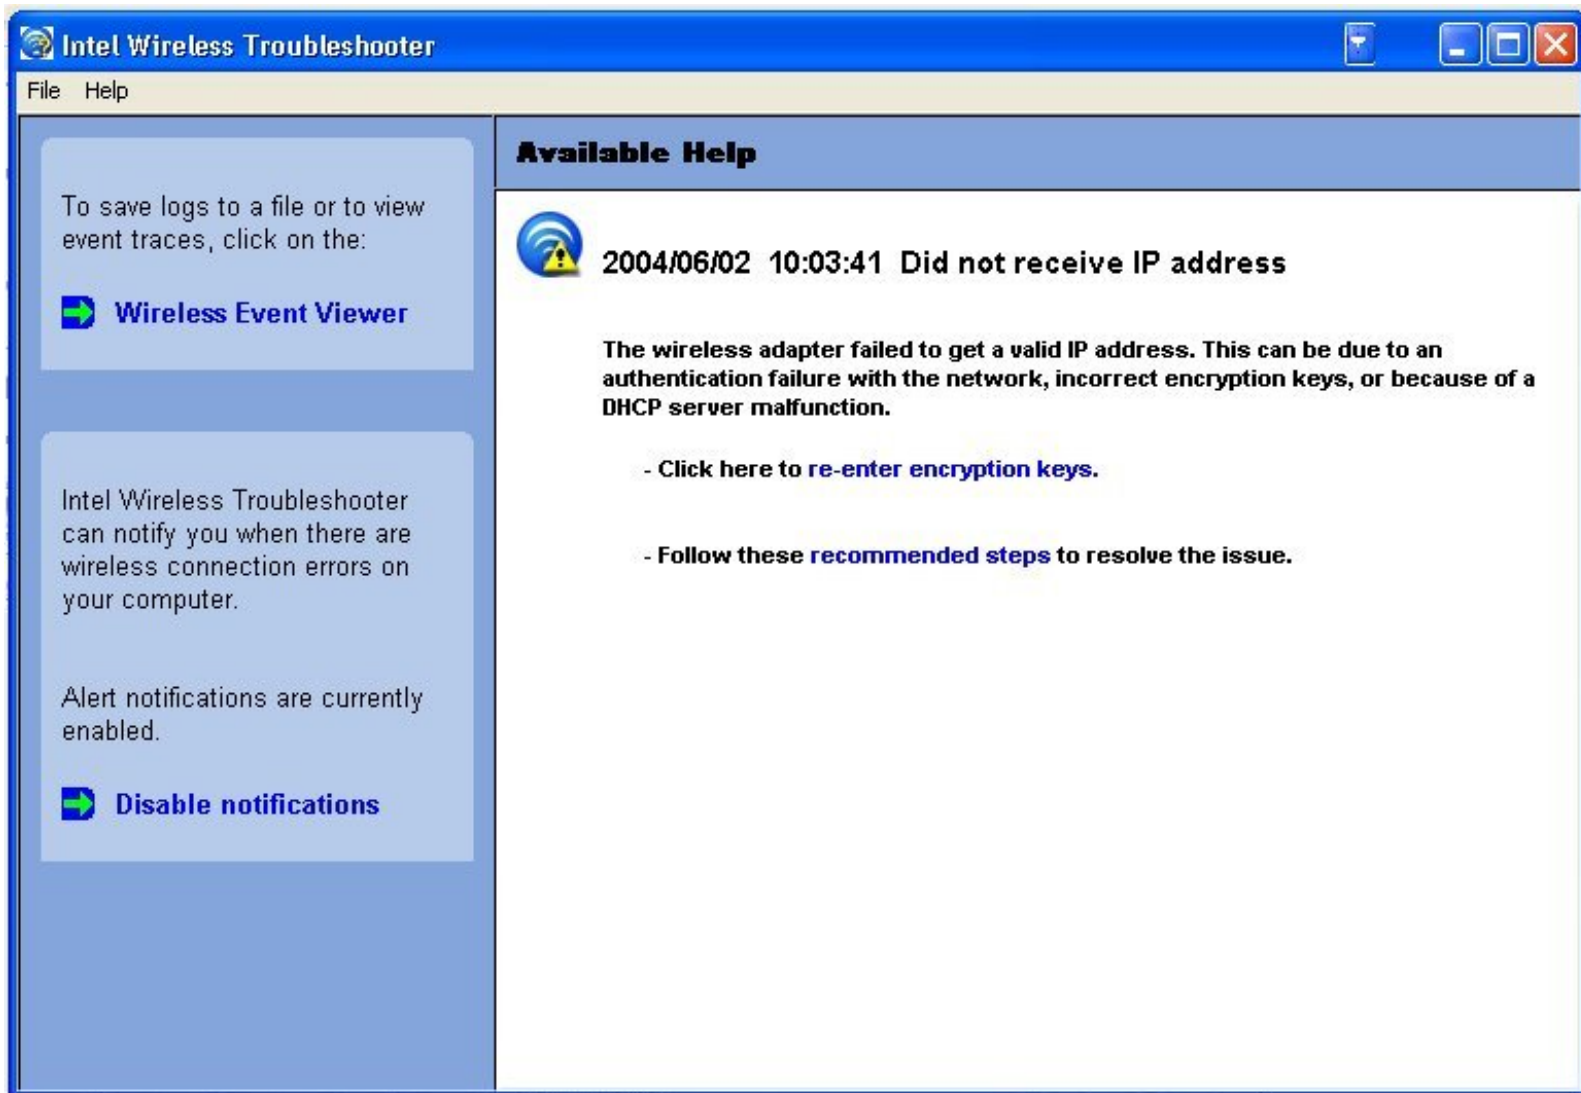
Intel Wireless Troubleshooter

File Help

To save logs to a file or to view event traces, click on the:

Wireless Event Viewer

Intel Wireless Troubleshooter can notify you when there are wireless connection errors on your computer.

Alert notifications are currently enabled.

Disable notifications

Available Help

2004/06/02 10:03:41 Did not receive IP address

The wireless adapter failed to get a valid IP address. This can be due to an authentication failure with the network, incorrect encryption keys, or because of a DHCP server malfunction.

- Click here to re-enter encryption keys.

- Follow these recommended steps to resolve the issue.